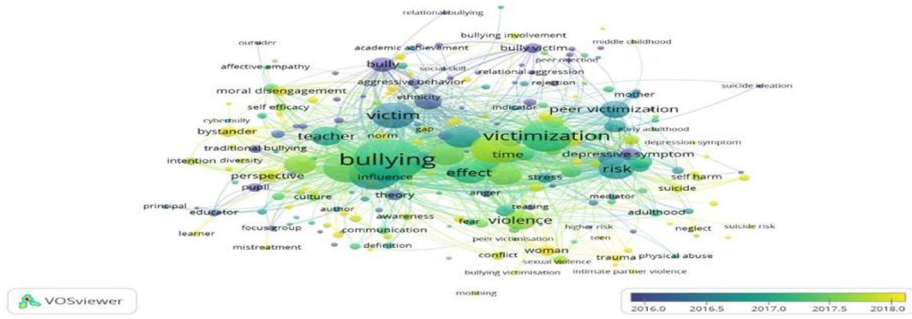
relational bullying
bullying involvement
outsider
academic achievement
bully victim
middle childhood
affective empathy
social skill
peer rejection
bully
relational aggression
aggressive behavior
rejection
mother
suicide ideation
moral disengagement
ethnicity
self efficacy
victim
indicator
peer victimization
cyberbully
gap
early adulthood
bystander
teacher
norm
victimization
depression symptom
traditional bullying
time
depressive symptom
intention diversity
bullying
risk
perspective
influence
effect
stress
self harm
pupil
suicide
culture
theory
anger
principal
educator
author
mediator
adulthood
awareness
teasing
focus group
fear
violence
neglect
learner
higher risk
suicide risk
communication
teen
mistreatment
definition
peer victimisation
woman
conflict
sexual violence
trauma
physical abuse
bullying victimisation
intimate partner violence
mobbing
VOSviewer
2016.0
2016.5
2017.0
2017.5
2018.0